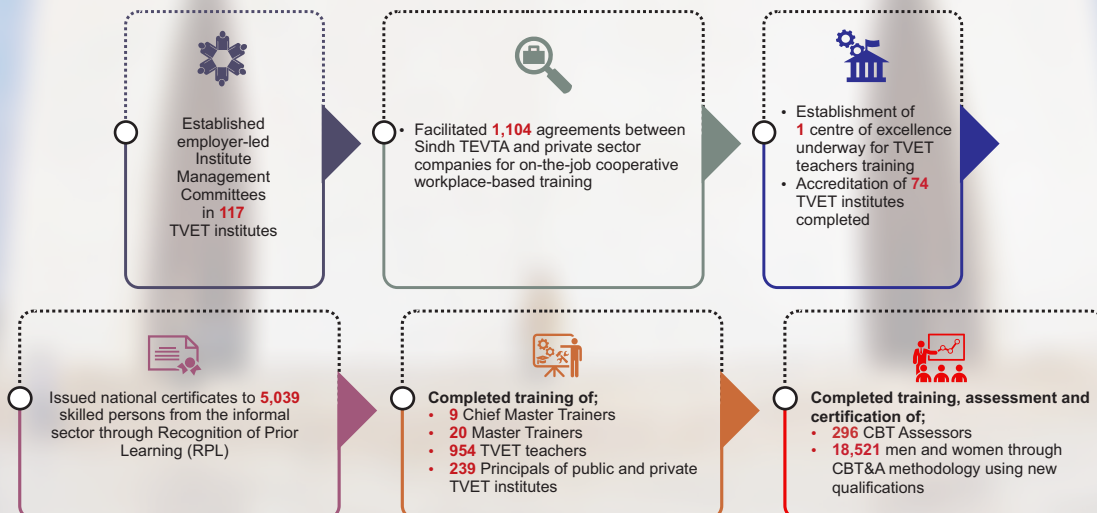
Established employer-led Institute Management Committees in 117 TVET institutes

• Facilitated 1,104 agreements between Sindh TEVTA and private sector companies for on-the-job cooperative workplace-based training

• Establishment of 1 centre of excellence underway for TVET teachers training
• Accreditation of 74 TVET institutes completed

Issued national certificates to 5,039 skilled persons from the informal sector through Recognition of Prior Learning (RPL)

Completed training of;
• 9 Chief Master Trainers
• 20 Master Trainers
• 954 TVET teachers
• 239 Principals of public and private TVET institutes

Completed training, assessment and certification of;
• 296 CBT Assessors
• 18,521 men and women through CBT&A methodology using new qualifications